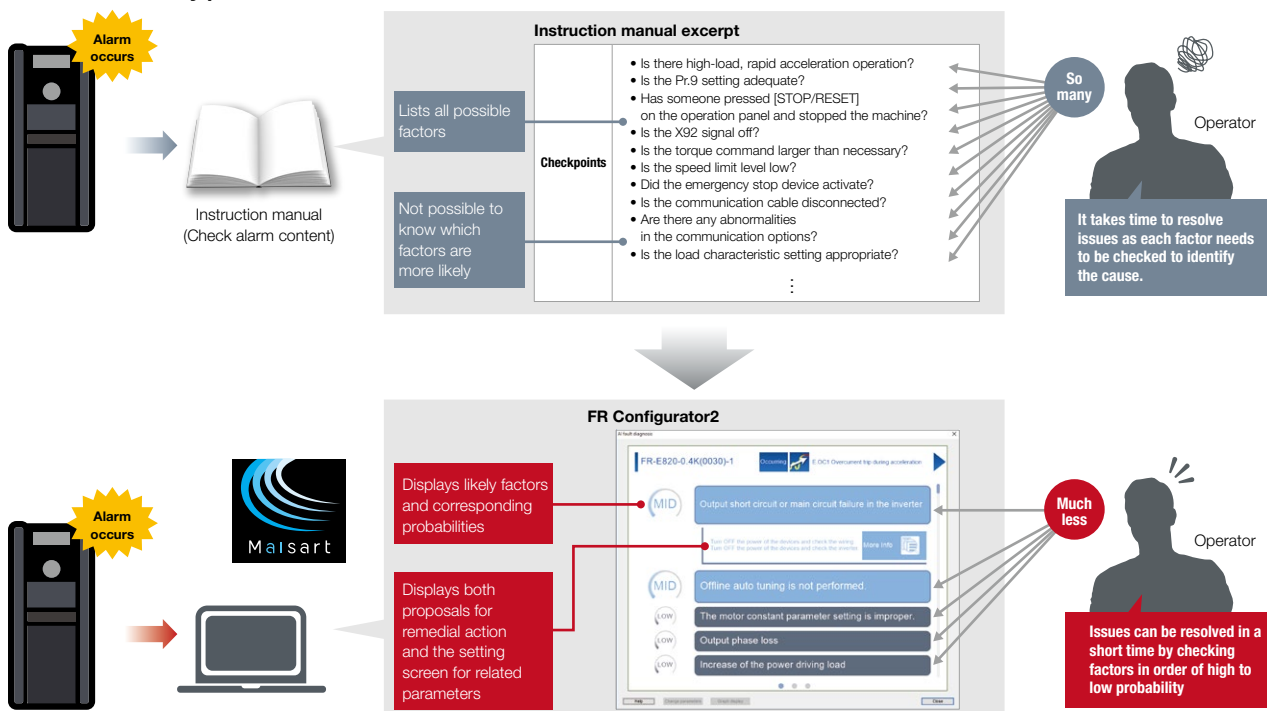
Alarm occurs

Instruction manual (Check alarm content)

Instruction manual excerpt

Lists all possible factors

Not possible to know which factors are more likely

Checkpoints

• Is there high-load, rapid acceleration operation?
• Is the Pr.9 setting adequate?
• Has someone pressed [STOP/RESET] on the operation panel and stopped the machine?
• Is the X92 signal off?
• Is the torque command larger than necessary?
• Is the speed limit level low?
• Did the emergency stop device activate?
• Is the communication cable disconnected?
• Are there any abnormalities in the communication options?
• Is the load characteristic setting appropriate?
⋮

So many

Operator

It takes time to resolve issues as each factor needs to be checked to identify the cause.

Alarm occurs

Maisart

FR Configurator2

Displays likely factors and corresponding probabilities

Displays both proposals for remedial action and the setting screen for related parameters

AI fault diagnosis

FR-E820-0.4K(0030)-1

Occurring

E.OC1 Overcurrent trip during acceleration

MID

Output short circuit or main circuit failure in the inverter.

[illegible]

More info

MID

Offline auto tuning is not performed.

LOW

The motor constant parameter setting is improper.

LOW

Output phase loss

LOW

Increase of the power driving load

Help

Close

Much less

Operator

Issues can be resolved in a short time by checking factors in order of high to low probability